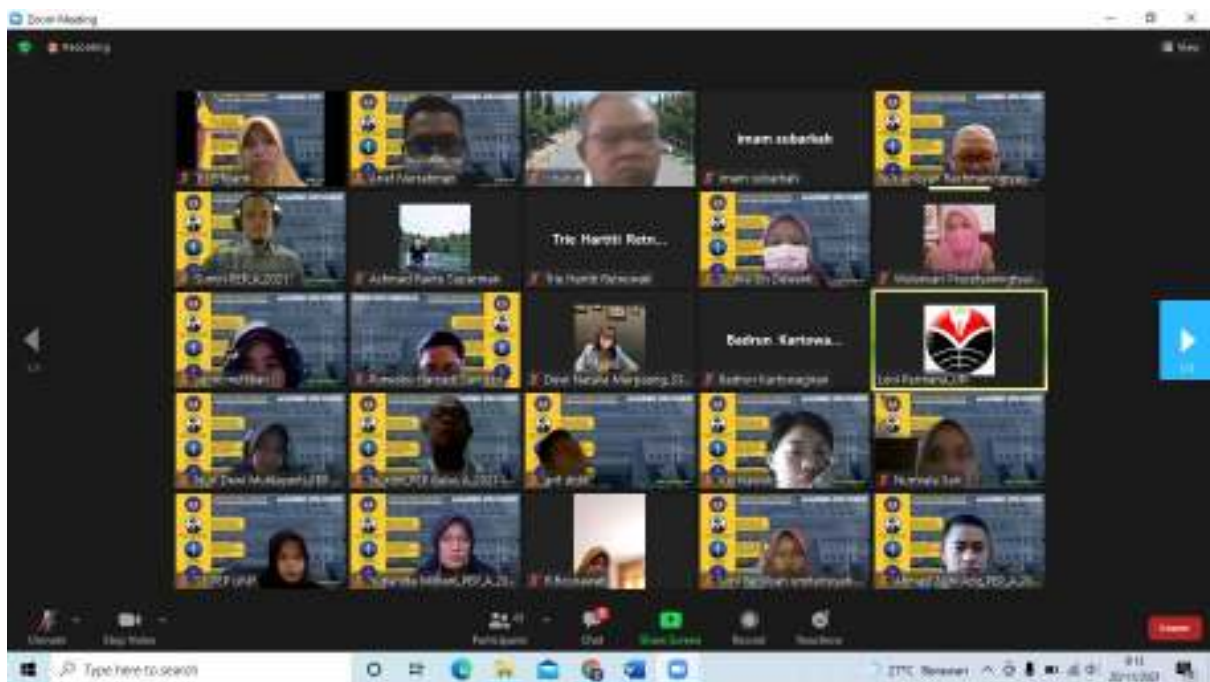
Zoom Meeting

Recording

View

imam subarkah

imam subarkah

Tric Hartiti Retn...

Tric Hartiti Retnowati

Badrun Kartowa...

Badrun Kartowagiran

Achmad Fanra Saputra

Dewi Natalia Manyoeng

Leni Permana_UPI

Nurmala Sari

Unmute

Stop Video

Participants

Chat

Share Screen

Record

Reactions

Leave

Type here to search

27°C Berawan